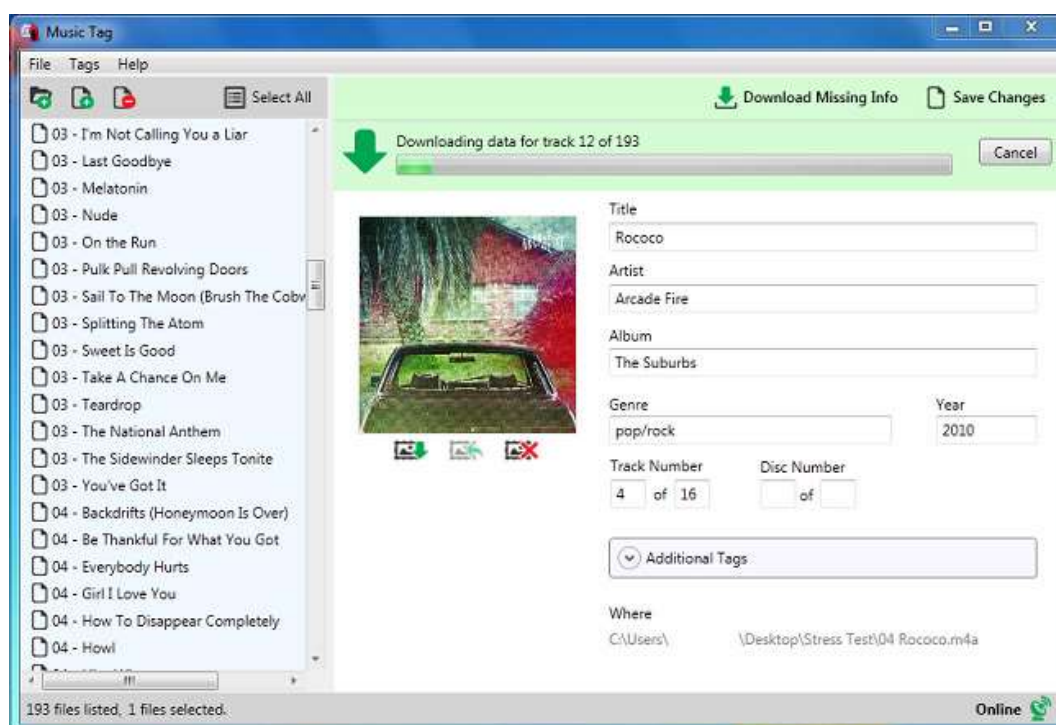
Music Tag

File Tags Help

Select All

03 - I'm Not Calling You a Liar
03 - Last Goodbye
03 - Melatonin
03 - Nude
03 - On the Run
03 - Pulk Pull Revolving Doors
03 - Sail To The Moon (Brush The Cobv
03 - Splitting The Atom
03 - Sweet Is Good
03 - Take A Chance On Me
03 - Teardrop
03 - The National Anthem
03 - The Sidewinder Sleeps Tonite
03 - You've Got It
04 - Backdrifts (Honeymoon Is Over)
04 - Be Thankful For What You Got
04 - Everybody Hurts
04 - Girl I Love You
04 - How To Disappear Completely
04 - Howl

Download Missing Info
Save Changes

Downloading data for track 12 of 193
Cancel

Title
Rococo
Artist
Arcade Fire
Album
The Suburbs
Genre
pop/rock
Year
2010
Track Number
4 of 16
Disc Number
of

Additional Tags

Where
C:\Users\ \Desktop\Stress Test\04 Rococo.m4a

193 files listed, 1 files selected.
Online